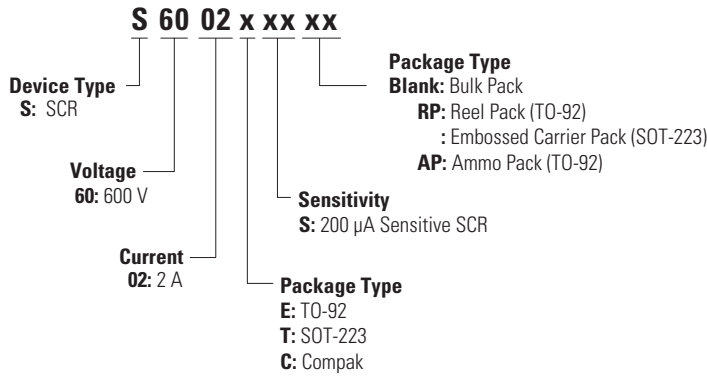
S 60 02 x xx xx

Device Type
S: SCR

Voltage
60: 600 V

Current
02: 2 A

Package Type
E: TO-92
T: SOT-223
C: Compak

Sensitivity
S: 200 µA Sensitive SCR

Package Type
Blank: Bulk Pack
RP: Reel Pack (TO-92)
: Embossed Carrier Pack (SOT-223)
AP: Ammo Pack (TO-92)